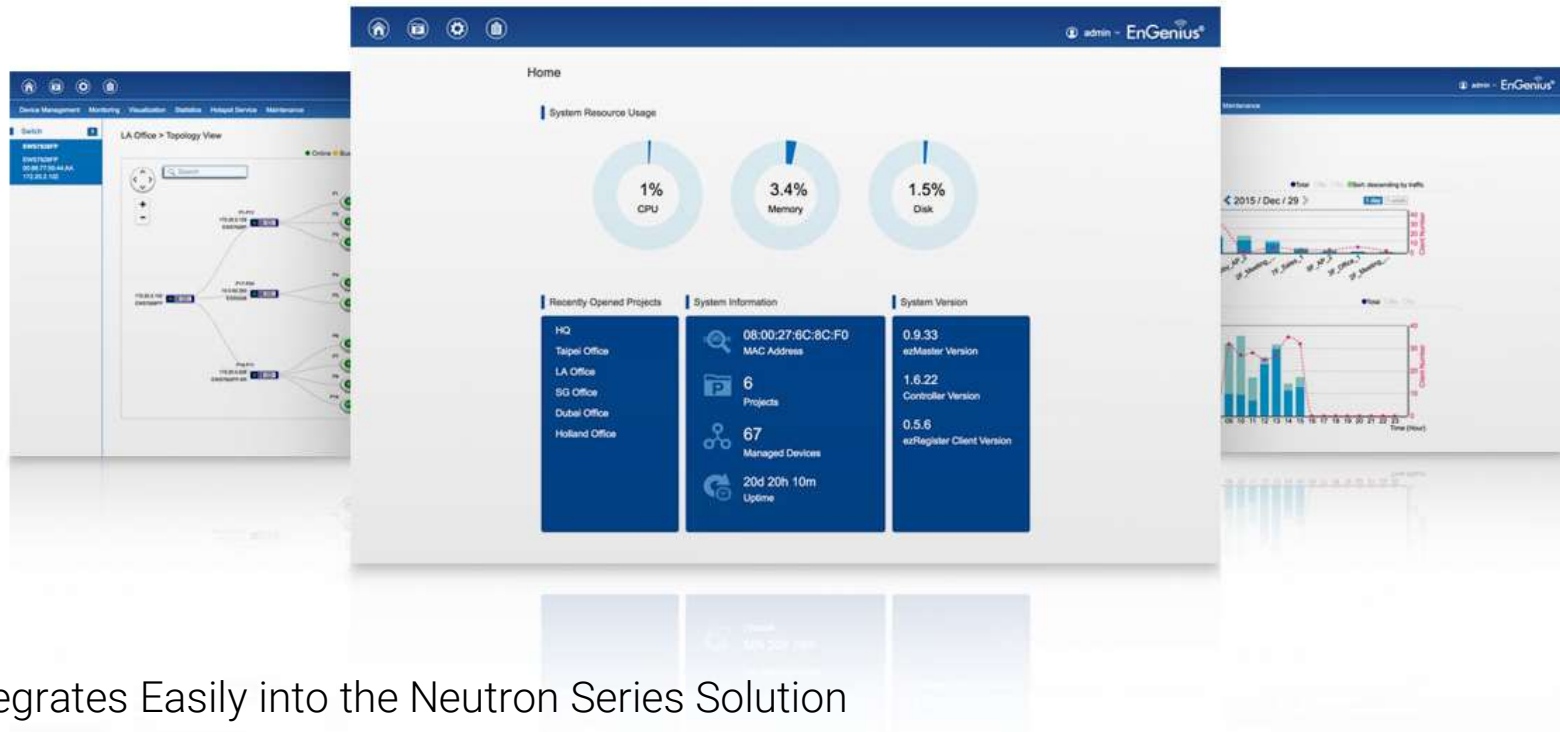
admin - EnGenius

Home

System Resource Usage

1%
CPU

3.4%
Memory

1.5%
Disk

Recently Opened Projects

HQ
Taipei Office
LA Office
SG Office
Dubai Office
Holland Office

System Information

08:00:27:6C:8C:F0
MAC Address

6
Projects

67
Managed Devices

20d 20h 10m
Uptime

System Version

0.9.33
ezMaster Version

1.6.22
Controller Version

0.5.6
ezRegister Client Version

Device Management Monitoring Visualization Statistics Hotspot Service Maintenance

Switch

LA Office > Topology View

Online

Search

admin - EnGenius

Maintenance

2015 / Dec / 29

Time (Hour)

egrates Easily into the Neutron Series Solution